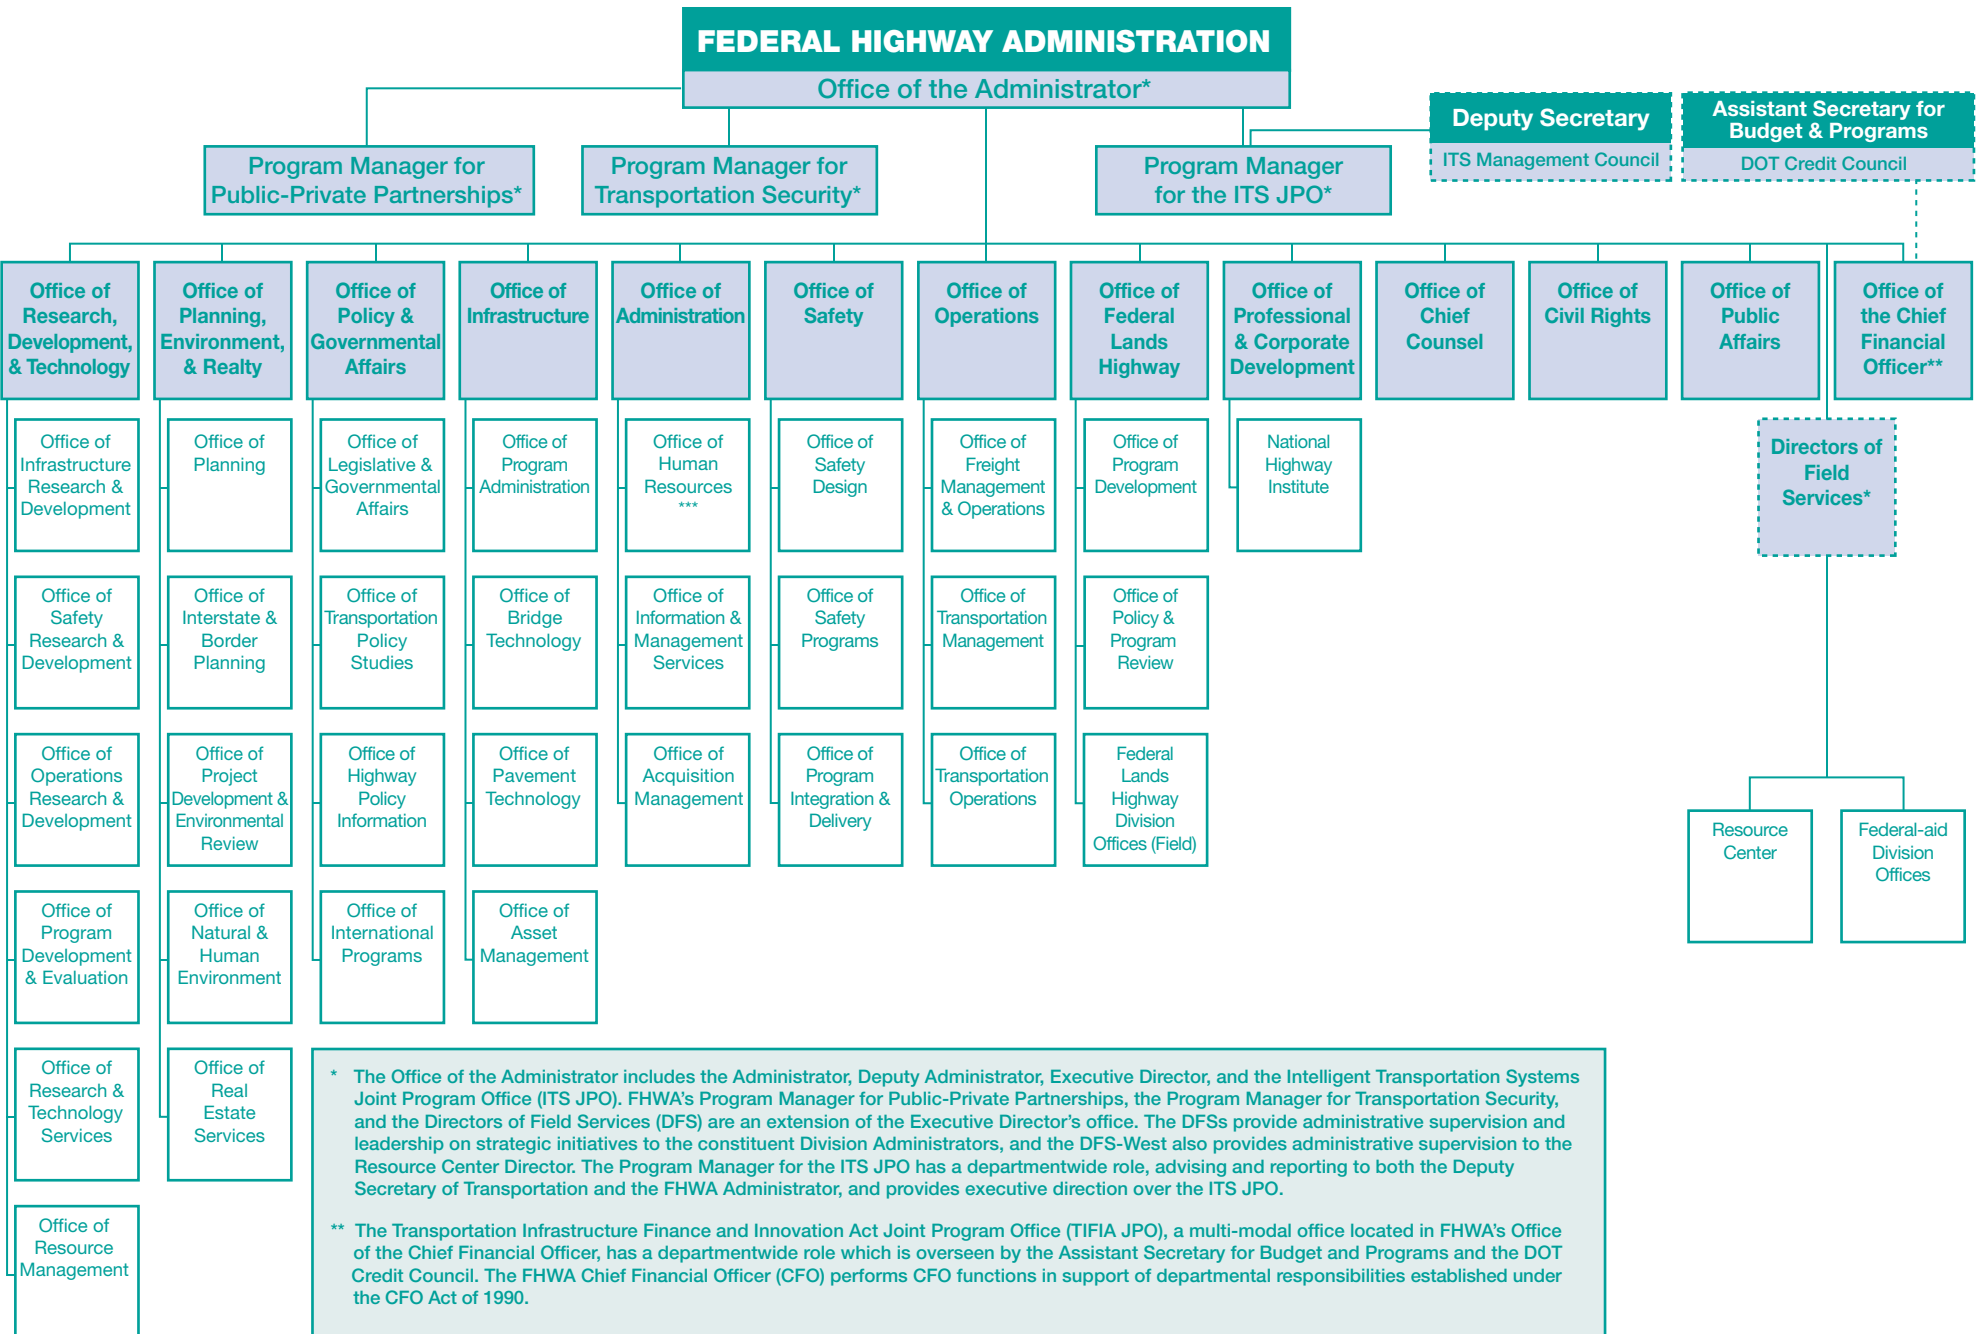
FEDERAL HIGHWAY ADMINISTRATION
Office of the Administrator*

Deputy Secretary
ITS Management Council

Assistant Secretary for Budget & Programs
DOT Credit Council

Program Manager for Public-Private Partnerships*

Program Manager for Transportation Security*

Program Manager for the ITS JPO*

Office of Research, Development, & Technology
Office of Infrastructure Research & Development
Office of Safety Research & Development
Office of Operations Research & Development
Office of Program Development & Evaluation
Office of Research & Technology Services
Office of Resource Management

Office of Planning, Environment, & Realty
Office of Planning
Office of Interstate & Border Planning
Office of Project Development & Environmental Review
Office of Natural & Human Environment
Office of Real Estate Services

Office of Policy & Governmental Affairs
Office of Legislative & Governmental Affairs
Office of Transportation Policy Studies
Office of Highway Policy Information
Office of International Programs

Office of Infrastructure
Office of Program Administration
Office of Bridge Technology
Office of Pavement Technology
Office of Asset Management

Office of Administration
Office of Human Resources ***
Office of Information & Management Services
Office of Acquisition Management

Office of Safety
Office of Safety Design
Office of Safety Programs
Office of Program Integration & Delivery

Office of Operations
Office of Freight Management & Operations
Office of Transportation Management
Office of Transportation Operations

Office of Federal Lands Highway
Office of Program Development
Office of Policy & Program Review
Federal Lands Highway Division Offices (Field)

Office of Professional & Corporate Development
National Highway Institute

Office of Chief Counsel

Office of Civil Rights

Office of Public Affairs

Office of the Chief Financial Officer**

Directors of Field Services*
Resource Center
Federal-aid Division Offices

* The Office of the Administrator includes the Administrator, Deputy Administrator, Executive Director, and the Intelligent Transportation Systems Joint Program Office (ITS JPO). FHWA's Program Manager for Public-Private Partnerships, the Program Manager for Transportation Security, and the Directors of Field Services (DFS) are an extension of the Executive Director's office. The DFSs provide administrative supervision and leadership on strategic initiatives to the constituent Division Administrators, and the DFS-West also provides administrative supervision to the Resource Center Director. The Program Manager for the ITS JPO has a departmentwide role, advising and reporting to both the Deputy Secretary of Transportation and the FHWA Administrator, and provides executive direction over the ITS JPO.

** The Transportation Infrastructure Finance and Innovation Act Joint Program Office (TIFIA JPO), a multi-modal office located in FHWA's Office of the Chief Financial Officer, has a departmentwide role which is overseen by the Assistant Secretary for Budget and Programs and the DOT Credit Council. The FHWA Chief Financial Officer (CFO) performs CFO functions in support of departmental responsibilities established under the CFO Act of 1990.